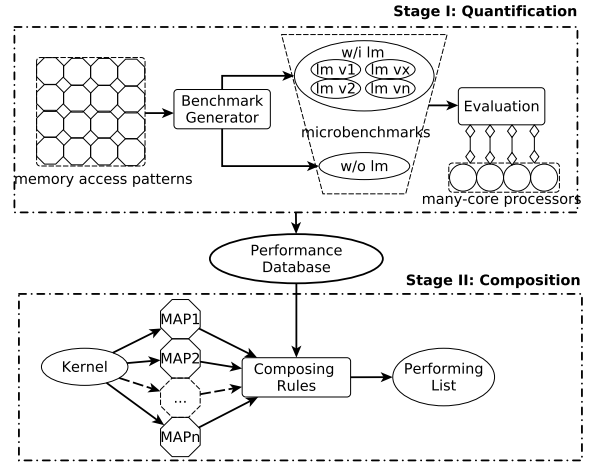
Stage I: Quantification

memory access patterns

Benchmark Generator

w/i lm

lm v1

lm vx

lm v2

lm vn

microbenchmarks

w/o lm

Evaluation

many-core processors

Performance Database

Stage II: Composition

Kernel

MAP1

MAP2

...

MAPn

Composing Rules

Performing List